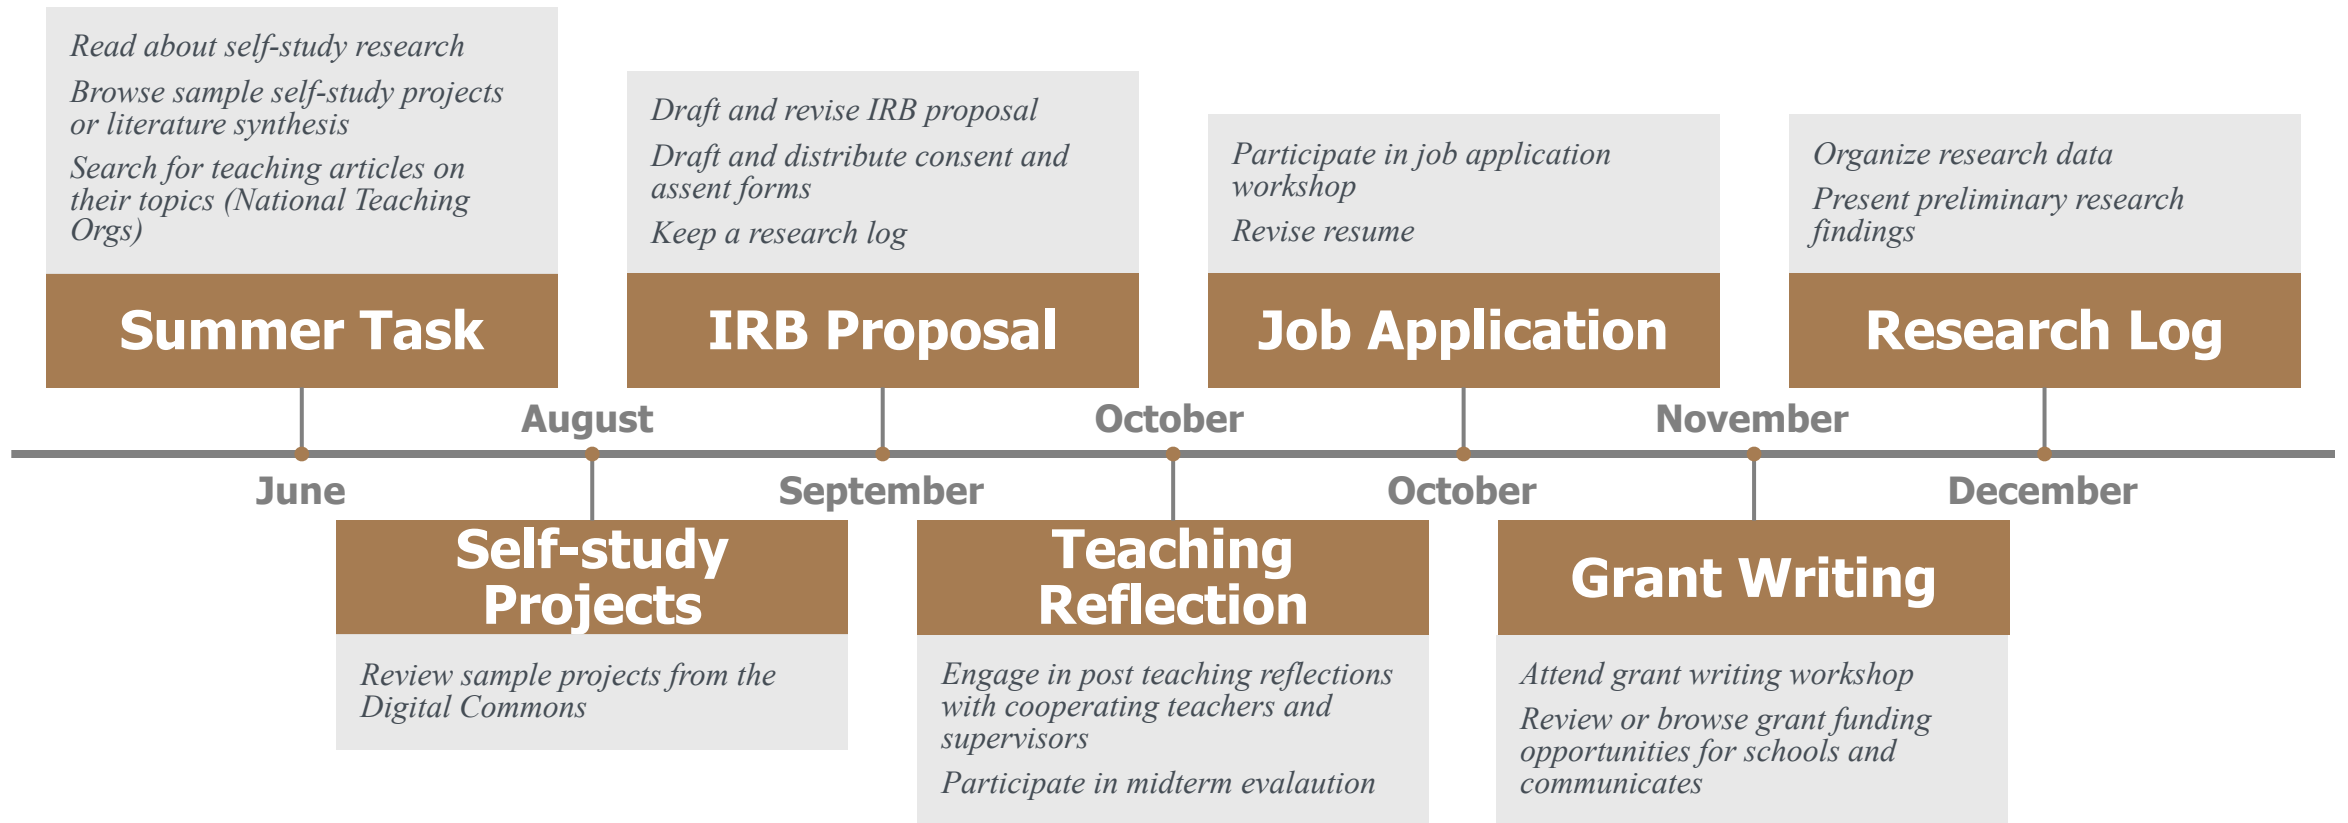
Read about self-study research

Browse sample self-study projects or literature synthesis

Search for teaching articles on their topics (National Teaching Orgs)

Summer Task

Draft and revise IRB proposal

Draft and distribute consent and assent forms

Keep a research log

IRB Proposal

Participate in job application workshop

Revise resume

Job Application

Organize research data

Present preliminary research findings

Research Log

August

October

November

June

September

October

December

Self-study Projects

Review sample projects from the Digital Commons

Teaching Reflection

Engage in post teaching reflections with cooperating teachers and supervisors

Participate in midterm evalaution

Grant Writing

Attend grant writing workshop

Review or browse grant funding opportunities for schools and communicates